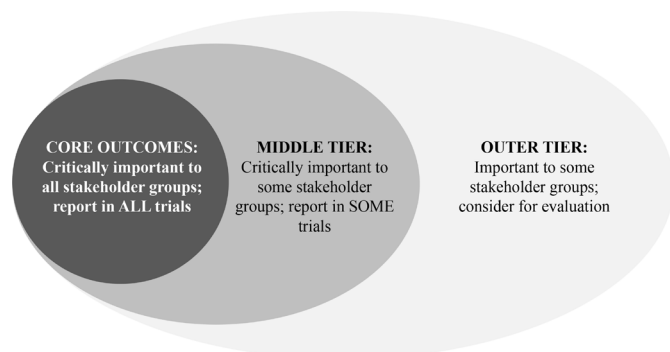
CORE OUTCOMES: Critically important to all stakeholder groups; report in ALL trials

MIDDLE TIER: Critically important to some stakeholder groups; report in SOME trials

OUTER TIER: Important to some stakeholder groups; consider for evaluation